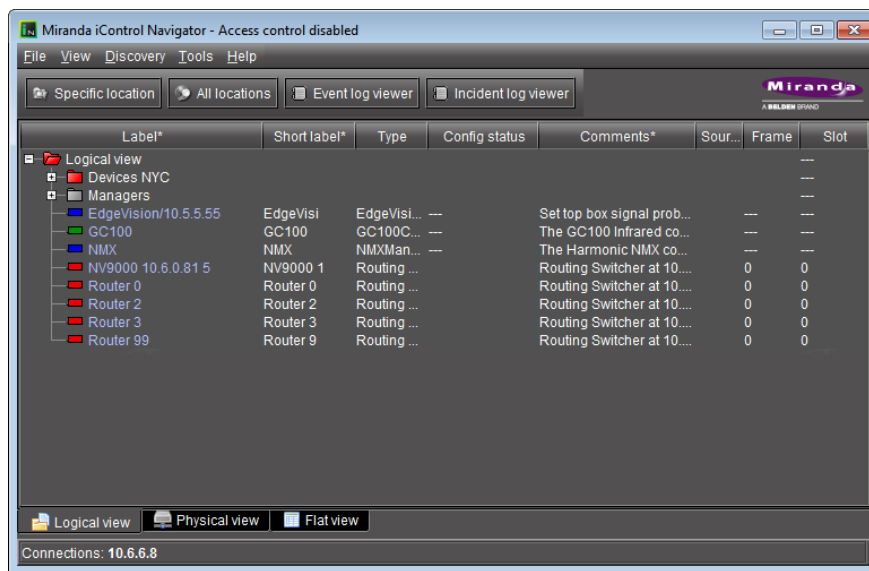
Miranda iControl Navigator - Access control disabled

File View Discovery Tools Help

Specific location | All locations | Event log viewer | Incident log viewer

Miranda
A BELDEN BRAND

| Label* | Short label* | Type | Config status | Comments* | Sour... | Frame | Slot |
|---|---|---|---|---|---|---|---|
| Logical view | | | | | | | --- |
| Devices NYC | | | | | | | --- |
| Managers | | | | | | | --- |
| EdgeVision/10.5.5.55 | EdgeVisi | EdgeVisi... | --- | Set top box signal prob... | | --- | --- |
| GC100 | GC100 | GC100C... | --- | The GC100 Infrared co... | | --- | --- |
| NMX | NMX | NMXMan... | --- | The Harmonic NMX co... | | --- | --- |
| NV9000 10.6.0.81 5 | NV9000 1 | Routing ... | | Routing Switcher at 10.... | | 0 | 0 |
| Router 0 | Router 0 | Routing ... | | Routing Switcher at 10.... | | 0 | 0 |
| Router 2 | Router 2 | Routing ... | | Routing Switcher at 10.... | | 0 | 0 |
| Router 3 | Router 3 | Routing ... | | Routing Switcher at 10.... | | 0 | 0 |
| Router 99 | Router 9 | Routing ... | | Routing Switcher at 10.... | | 0 | 0 |

Logical view | Physical view | Flat view

Connections: 10.6.6.8